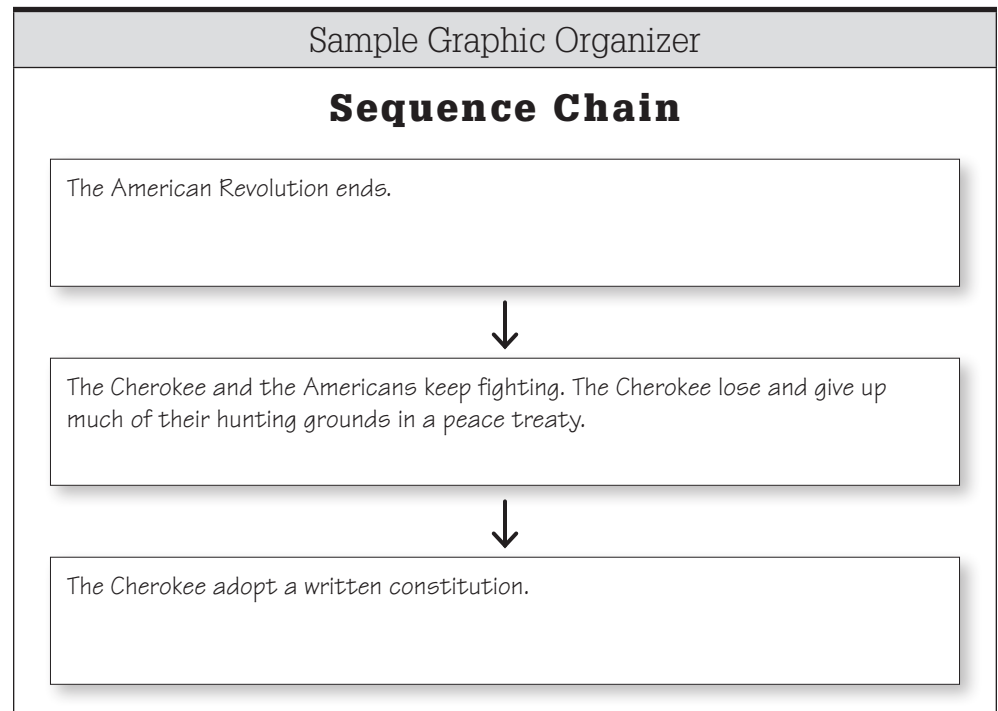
Sample Graphic Organizer

**Sequence Chain**

The American Revolution ends.

The Cherokee and the Americans keep fighting. The Cherokee lose and give up much of their hunting grounds in a peace treaty.

The Cherokee adopt a written constitution.